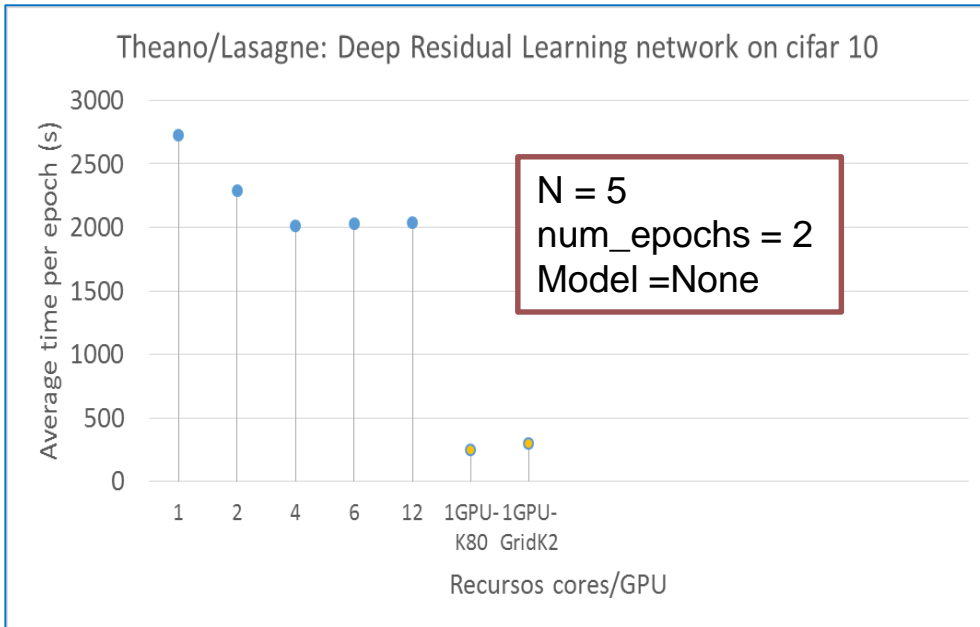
Theano/Lasagne: Deep Residual Learning network on cifar 10

N = 5
num_epochs = 2
Model =None

Average time per epoch (s)

3000
2500
2000
1500
1000
500
0

1
2
4
6
12
1GPU-K80
1GPU-GridK2

Recursos cores/GPU